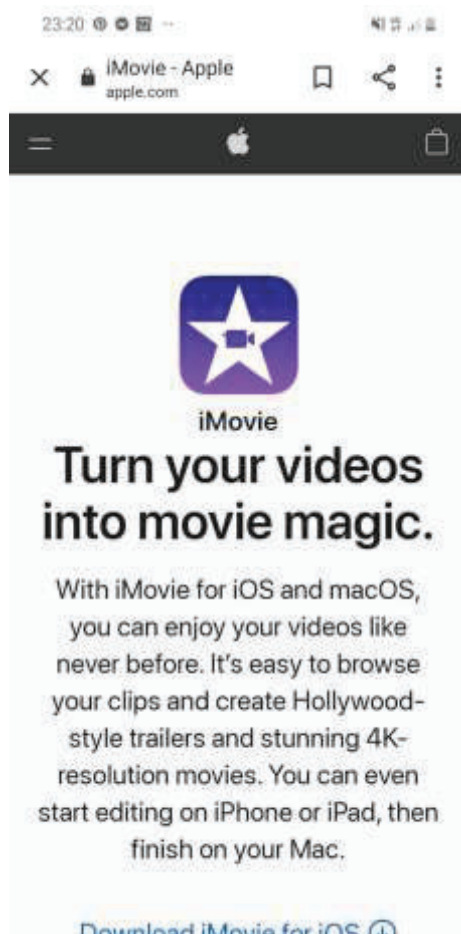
23:20

iMovie - Apple
apple.com

iMovie

Turn your videos into movie magic.

With iMovie for iOS and macOS, you can enjoy your videos like never before. It's easy to browse your clips and create Hollywood-style trailers and stunning 4K-resolution movies. You can even start editing on iPhone or iPad, then finish on your Mac.

Download iMovie for iOS